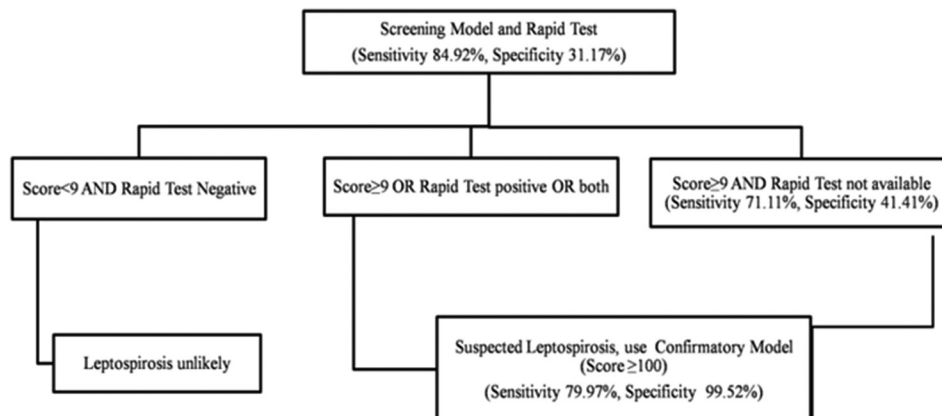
Screening Model and Rapid Test
(Sensitivity 84.92%, Specificity 31.17%)

Score<9 AND Rapid Test Negative

Score≥9 OR Rapid Test positive OR both

Score≥9 AND Rapid Test not available
(Sensitivity 71.11%, Specificity 41.41%)

Leptospirosis unlikely

Suspected Leptospirosis, use Confirmatory Model
(Score ≥100)
(Sensitivity 79.97%, Specificity 99.52%)